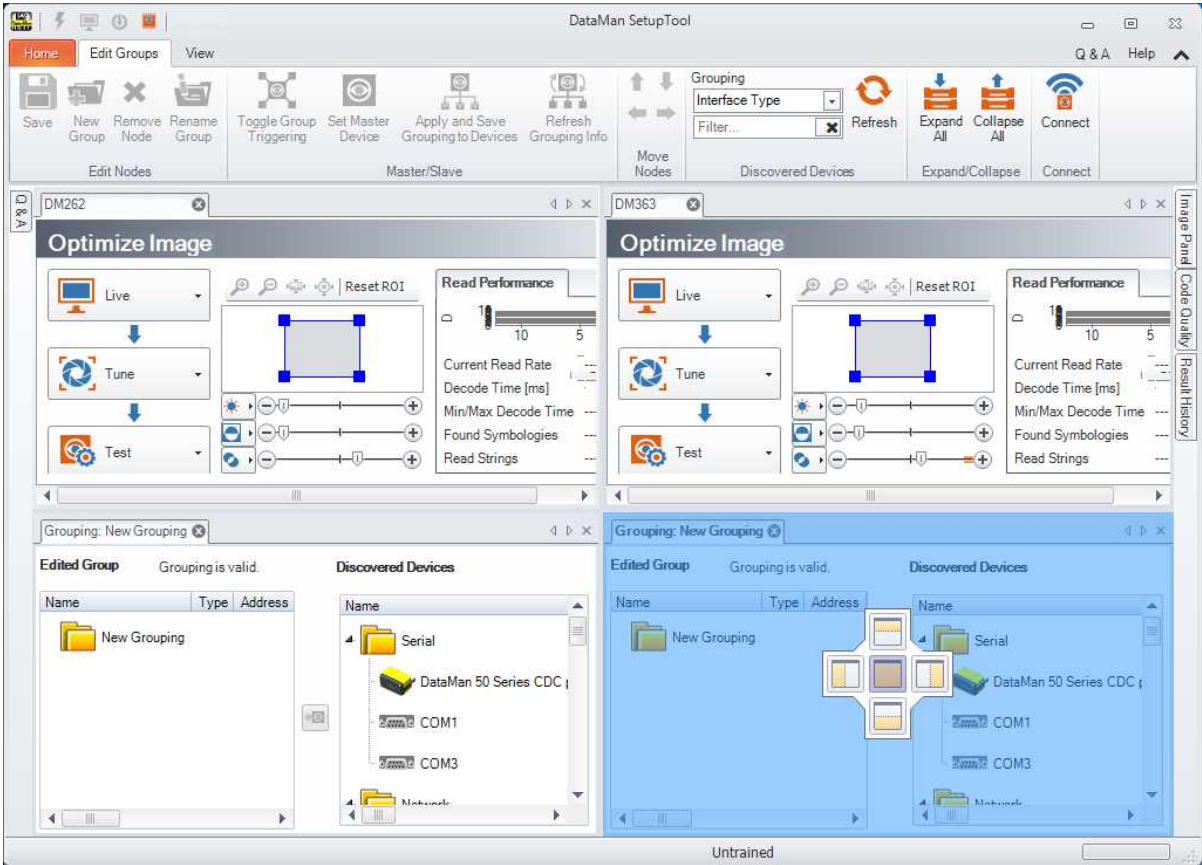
DataMan SetupTool

Home | Edit Groups | View

Q & A | Help

Save | New Group | Remove Node | Rename Group
Edit Nodes

Toggle Group Triggering | Set Master Device | Apply and Save Grouping to Devices | Refresh Grouping Info
Master/Slave

Move Nodes

Grouping
Interface Type
Filter...
Refresh
Discovered Devices

Expand All | Collapse All
Expand/Collapse

Connect
Connect

Q & A

DM262

Optimize Image

Live
Tune
Test

Reset ROI

Read Performance
10 5
Current Read Rate
Decode Time [ms]
Min/Max Decode Time ---
Found Symbologies ---
Read Strings ---

DM363

Optimize Image

Live
Tune
Test

Reset ROI

Read Performance
10 5
Current Read Rate
Decode Time [ms]
Min/Max Decode Time ---
Found Symbologies ---
Read Strings ---

Image Panel | Code Quality | Result History

Grouping: New Grouping

Edited Group | Grouping is valid.
Discovered Devices

| Name | Type | Address |
|---|---|---|
| New Grouping | | |

Name
Serial
DataMan 50 Series CDC
COM1
COM3
Network

Grouping: New Grouping

Edited Group | Grouping is valid.
Discovered Devices

| Name | Type | Address |
|---|---|---|
| New Grouping | | |

Name
Serial
DataMan 50 Series CDC
COM1
COM3
Network

Untrained